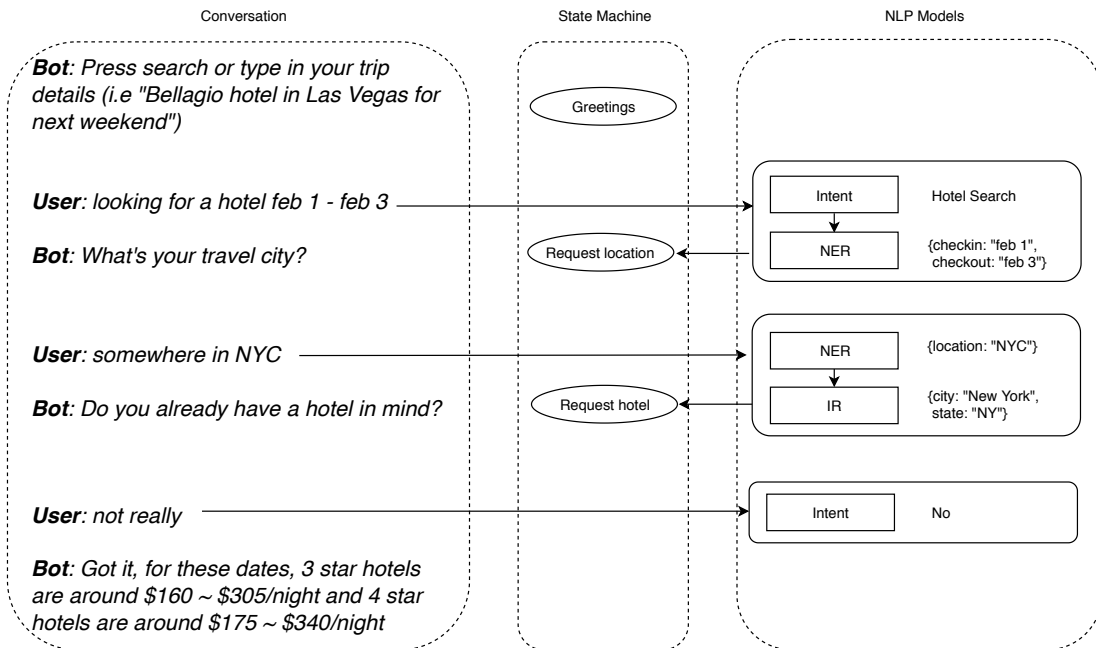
Conversation

State Machine

NLP Models

**Bot**: Press search or type in your trip details (i.e "Bellagio hotel in Las Vegas for next weekend")

Greetings

**User**: looking for a hotel feb 1 - feb 3

Intent

Hotel Search

**Bot**: What's your travel city?

Request location

NER

{checkin: "feb 1", checkout: "feb 3"}

**User**: somewhere in NYC

NER

{location: "NYC"}

**Bot**: Do you already have a hotel in mind?

Request hotel

IR

{city: "New York", state: "NY"}

**User**: not really

Intent

No

**Bot**: Got it, for these dates, 3 star hotels are around \$160 ~ \$305/night and 4 star hotels are around \$175 ~ \$340/night